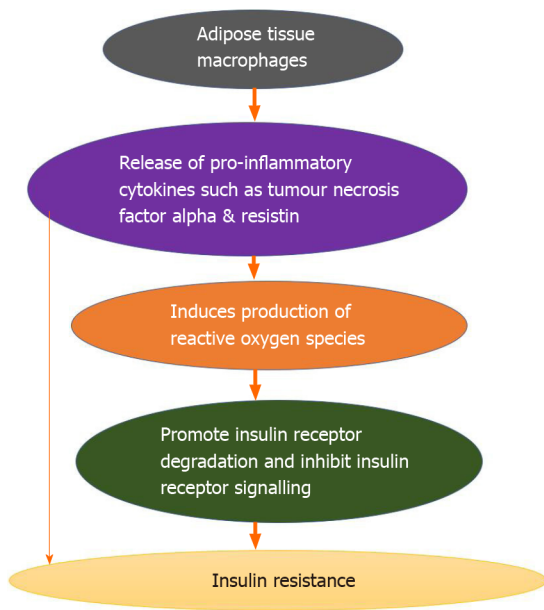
Adipose tissue macrophages

Release of pro-inflammatory cytokines such as tumour necrosis factor alpha & resistin

Induces production of reactive oxygen species

Promote insulin receptor degradation and inhibit insulin receptor signalling

Insulin resistance